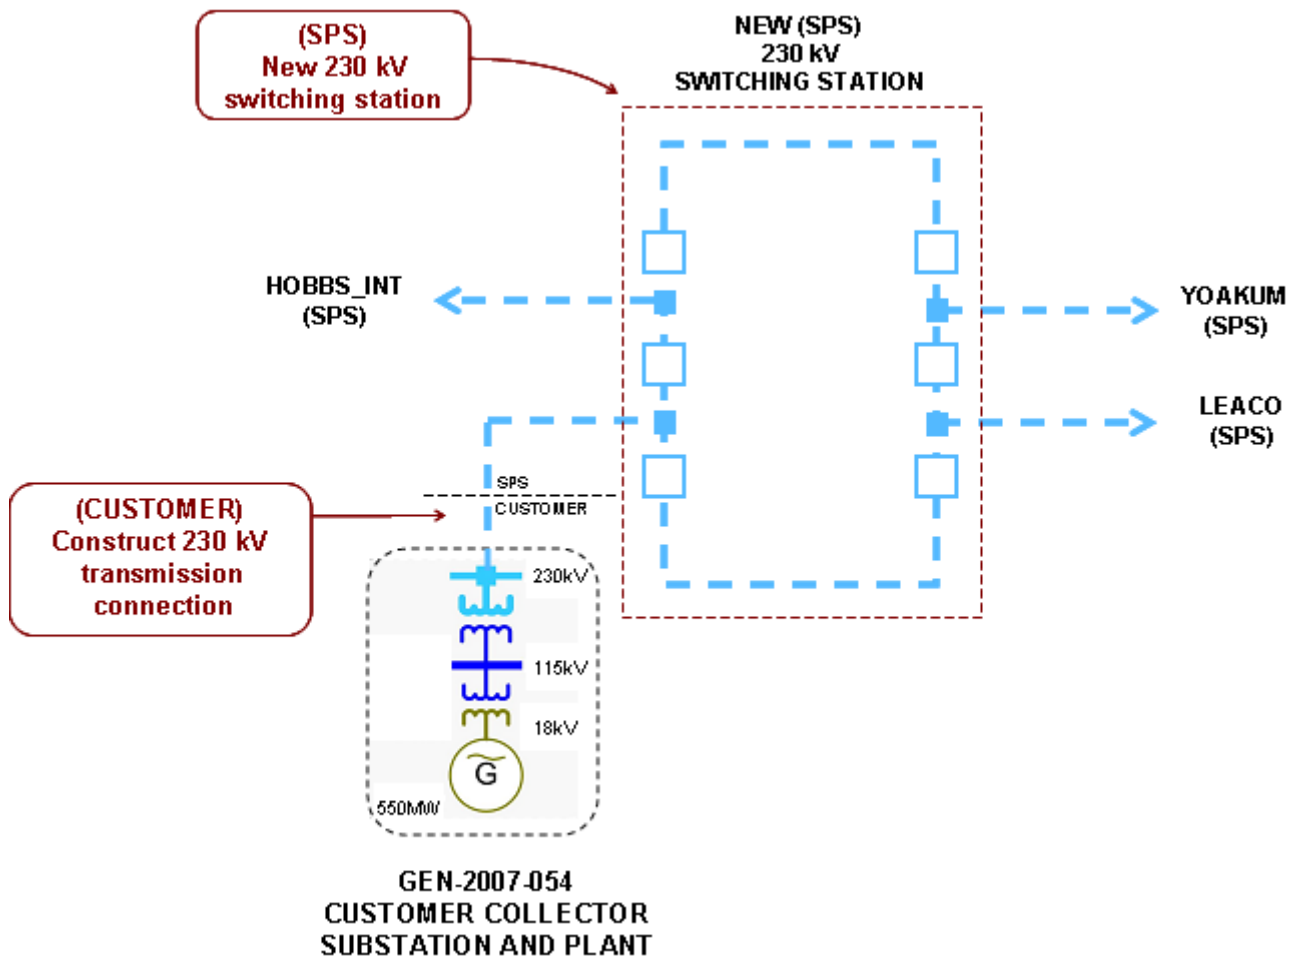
(SPS)
New 230 kV
switching station

NEW (SPS)
230 kV
SWITCHING STATION

HOBBS_INT
(SPS)

YOAKUM
(SPS)

LEACO
(SPS)

SPS
CUSTOMER

(CUSTOMER)
Construct 230 kV
transmission
connection

230kV

115kV

18kV

G

550MW

GEN-2007-054
CUSTOMER COLLECTOR
SUBSTATION AND PLANT